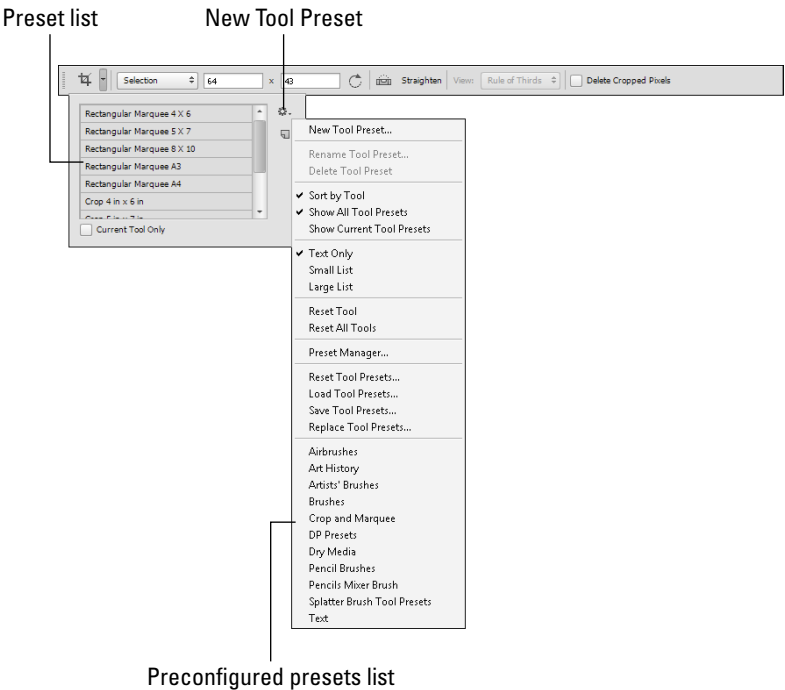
Preset list

New Tool Preset

Selection 64 x 43 Straighten View: Rule of Thirds Delete Cropped Pixels

Rectangular Marquee 4 X 6
Rectangular Marquee 5 X 7
Rectangular Marquee 8 X 10
Rectangular Marquee A3
Rectangular Marquee A4
Crop 4 in x 6 in
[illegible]

Current Tool Only

New Tool Preset...
Rename Tool Preset...
Delete Tool Preset
✔ Sort by Tool
✔ Show All Tool Presets
Show Current Tool Presets
✔ Text Only
Small List
Large List
Reset Tool
Reset All Tools
Preset Manager...
Reset Tool Presets...
Load Tool Presets...
Save Tool Presets...
Replace Tool Presets...
Airbrushes
Art History
Artists' Brushes
Brushes
Crop and Marquee
DP Presets
Dry Media
Pencil Brushes
Pencils Mixer Brush
Splatter Brush Tool Presets
Text

Preconfigured presets list